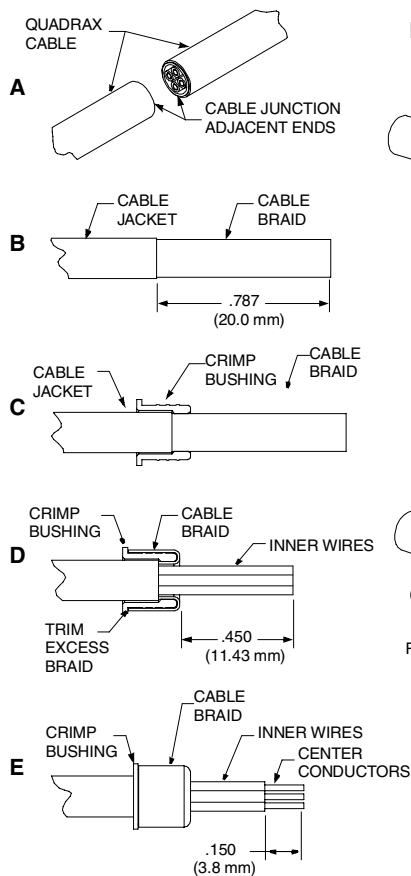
QUADRAX CABLE

A

CABLE JUNCTION ADJACENT ENDS

CABLE JACKET

CABLE BRAID

B

.787
(20.0 mm)

CABLE JACKET

CRIMP BUSHING

CABLE BRAID

C

CRIMP BUSHING

CABLE BRAID

INNER WIRES

D

TRIM EXCESS BRAID

.450
(11.43 mm)

CABLE BRAID

CRIMP BUSHING

INNER WIRES

CENTER CONDUCTORS

E

.150
(3.8 mm)

F